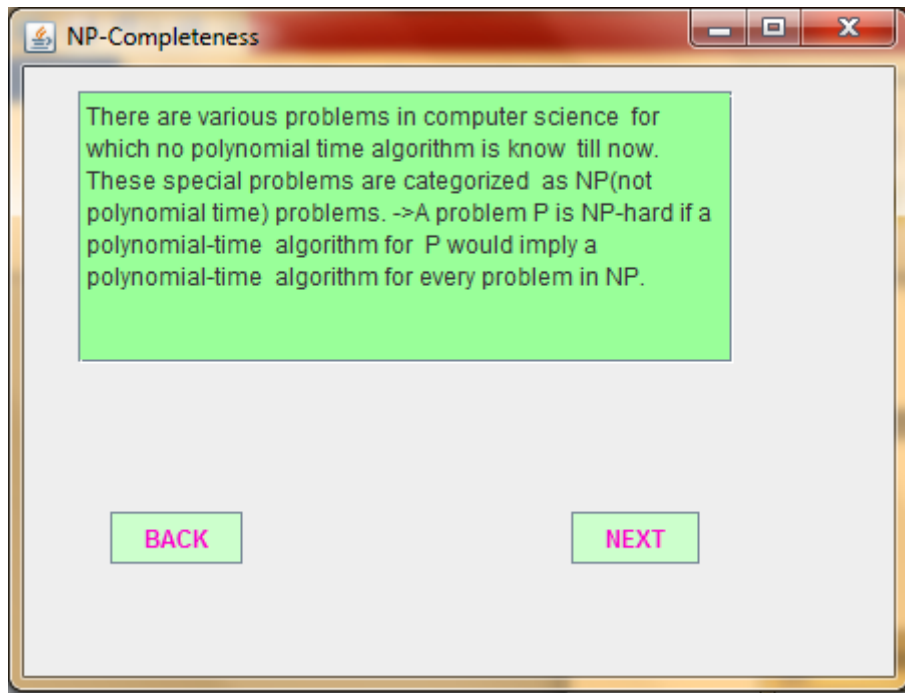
NP-Completeness

There are various problems in computer science for which no polynomial time algorithm is know till now. These special problems are categorized as NP(not polynomial time) problems. ->A problem P is NP-hard if a polynomial-time algorithm for P would imply a polynomial-time algorithm for every problem in NP.

BACK

NEXT